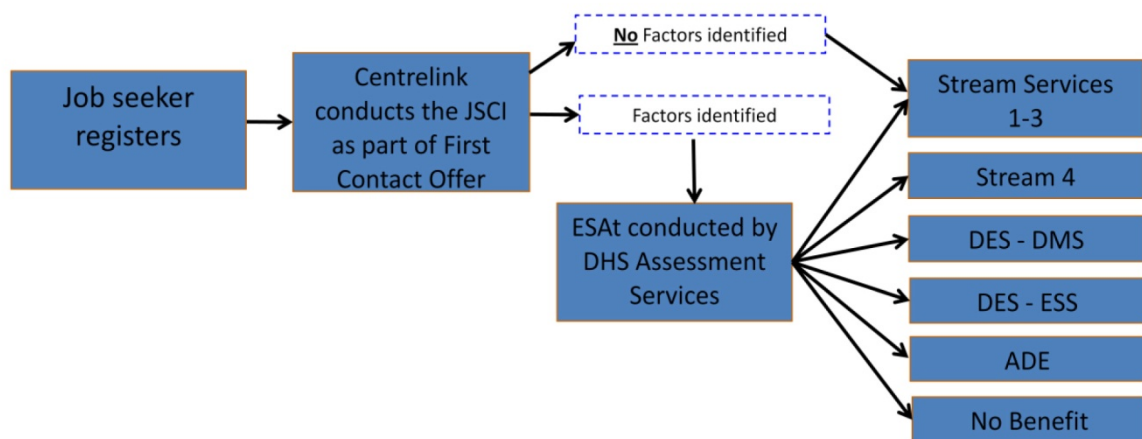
Job seeker registers

Centrelink conducts the JSCI as part of First Contact Offer

No Factors identified

Factors identified

ESAt conducted by DHS Assessment Services

Stream Services 1-3

Stream 4

DES - DMS

DES - ESS

ADE

No Benefit